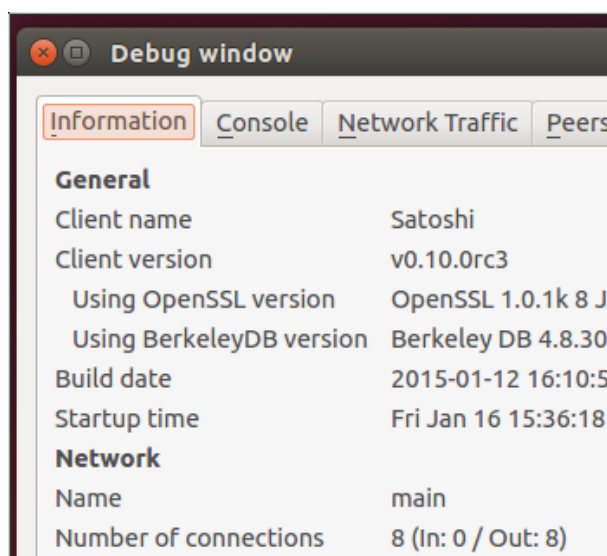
Debug window

Information | Console | Network Traffic | Peers

General

| | |
|---|---|
| Client name | Satoshi |
| Client version | v0.10.0rc3 |
| Using OpenSSL version | OpenSSL 1.0.1k 8 J |
| Using BerkeleyDB version | Berkeley DB 4.8.30 |
| Build date | 2015-01-12 16:10:5 |
| Startup time | Fri Jan 16 15:36:18 |

Network

| | |
|---|---|
| Name | main |
| Number of connections | 8 (In: 0 / Out: 8) |